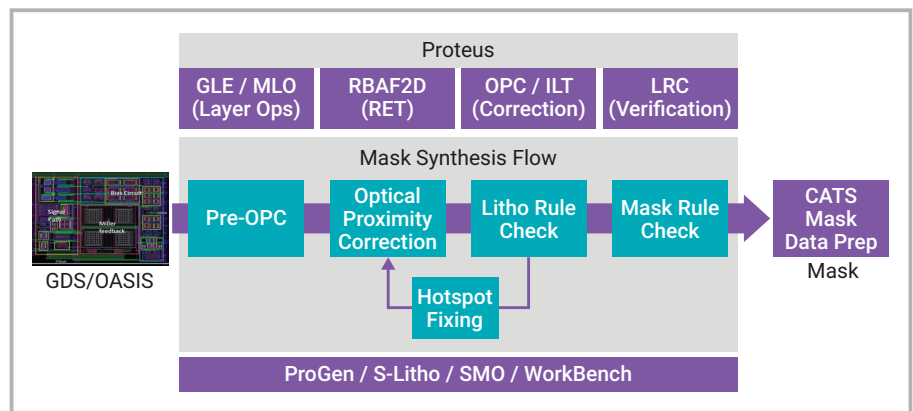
Proteus

GLE / MLO (Layer Ops)

RBAF2D (RET)

OPC / ILT (Correction)

LRC (Verification)

Mask Synthesis Flow

Bias Circuit

Signal Path

Miller feedback

GDS/OASIS

Pre-OPC

Optical Proximity Correction

Litho Rule Check

Mask Rule Check

CATS Mask Data Prep

Mask

Hotspot Fixing

ProGen / S-Litho / SMO / WorkBench